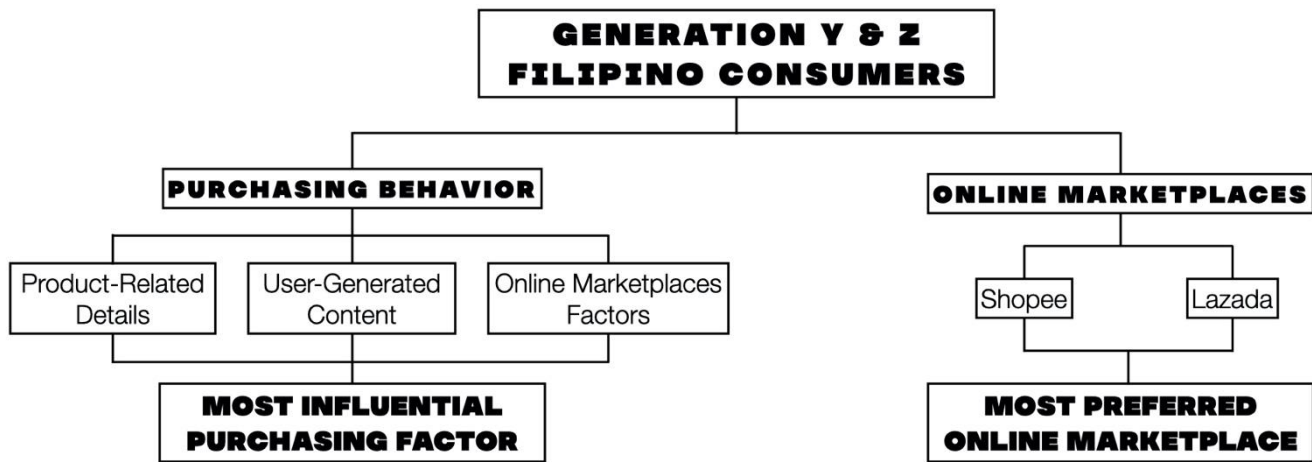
GENERATION Y & Z FILIPINO CONSUMERS

PURCHASING BEHAVIOR

Product-Related Details

User-Generated Content

Online Marketplaces Factors

MOST INFLUENTIAL PURCHASING FACTOR

ONLINE MARKETPLACES

Shopee

Lazada

MOST PREFERRED ONLINE MARKETPLACE